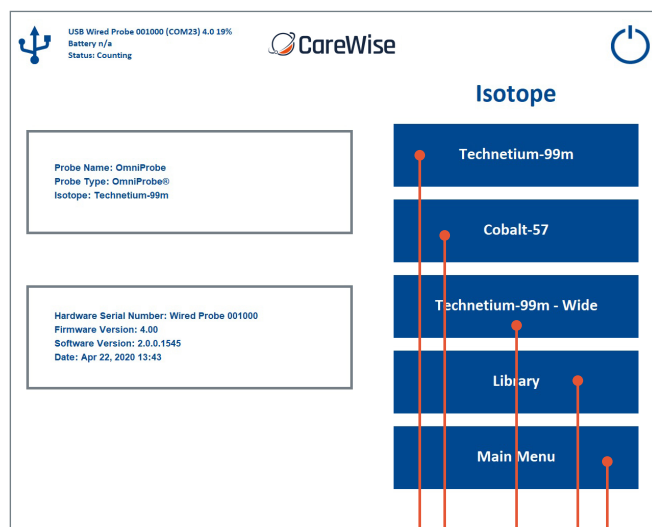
USB Wired Probe 001000 (COM23) 4.0 19%
Battery n/a
Status: Counting

CareWise

Isotope

Probe Name: OmniProbe
Probe Type: OmniProbe®
Isotope: Technetium-99m

Hardware Serial Number: Wired Probe 001000
Firmware Version: 4.00
Software Version: 2.0.0.1545
Date: Apr 22, 2020 13:43

Technetium-99m

Cobalt-57

Technetium-99m - Wide

Library

Main Menu